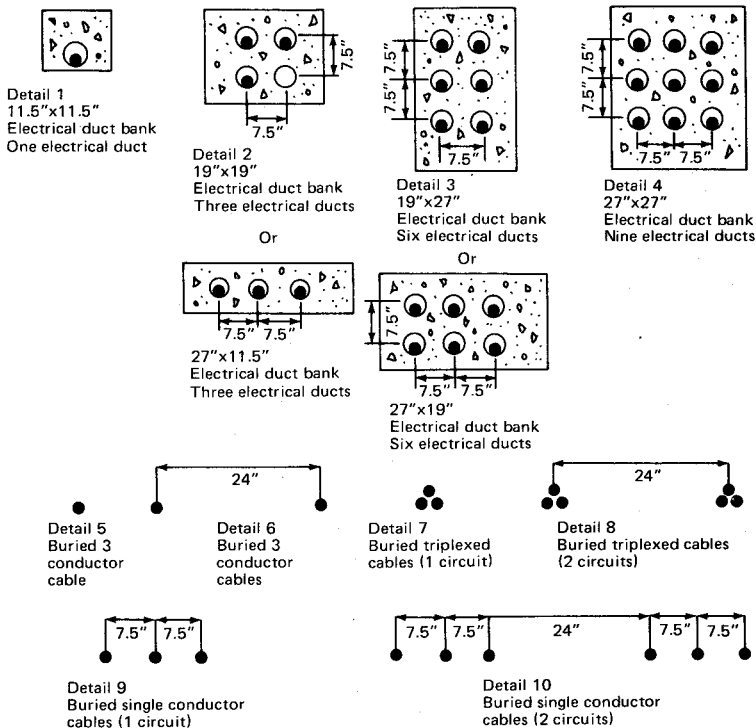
Detail 1
11.5"x11.5"
Electrical duct bank
One electrical duct

7.5"
7.5"
Detail 2
19"x19"
Electrical duct bank
Three electrical ducts

7.5"
7.5"
7.5"
Detail 3
19"x27"
Electrical duct bank
Six electrical ducts

7.5"
7.5"
7.5" 7.5"
Detail 4
27"x27"
Electrical duct bank
Nine electrical ducts

Or

7.5" 7.5"
27"x11.5"
Electrical duct bank
Three electrical ducts

Or

7.5"
7.5" 7.5"
27"x19"
Electrical duct bank
Six electrical ducts

24"
Detail 5
Buried 3 conductor cable

Detail 6
Buried 3 conductor cables

Detail 7
Buried triplexed cables (1 circuit)

24"
Detail 8
Buried triplexed cables (2 circuits)

7.5" 7.5"
Detail 9
Buried single conductor cables (1 circuit)

7.5" 7.5" 24" 7.5" 7.5"
Detail 10
Buried single conductor cables (2 circuits)